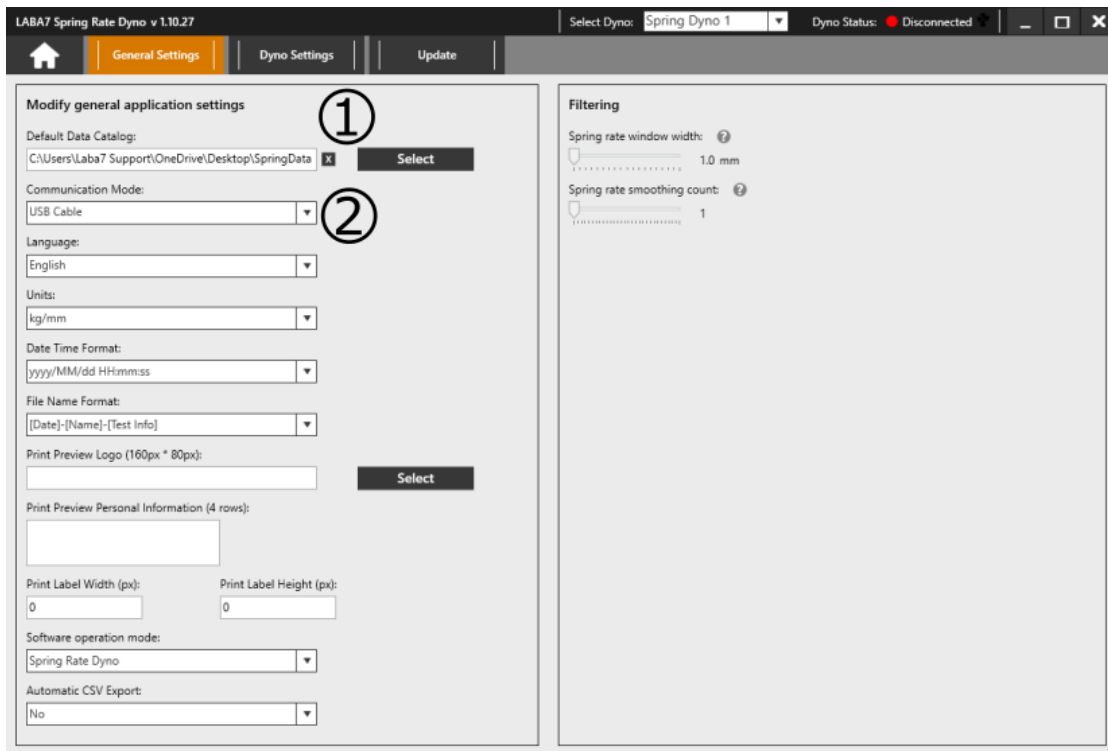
LABA7 Spring Rate Dyno v 1.10.27

Select Dyno: Spring Dyno 1

Dyno Status: Disconnected

General Settings

Dyno Settings

Update

Modify general application settings

①

Default Data Catalog:

C:\Users\Laba7 Support\OneDrive\Desktop\SpringData

Select

Communication Mode:

②

USB Cable

Language:

English

Units:

kg/mm

Date Time Format:

yyyy/MM/dd HH:mm:ss

File Name Format:

[Date]-[Name]-[Test Info]

Print Preview Logo (160px * 80px):

Select

Print Preview Personal Information (4 rows):

Print Label Width (px):

0

Print Label Height (px):

0

Software operation mode:

Spring Rate Dyno

Automatic CSV Export:

No

Filtering

Spring rate window width:

1.0 mm

Spring rate smoothing count:

1